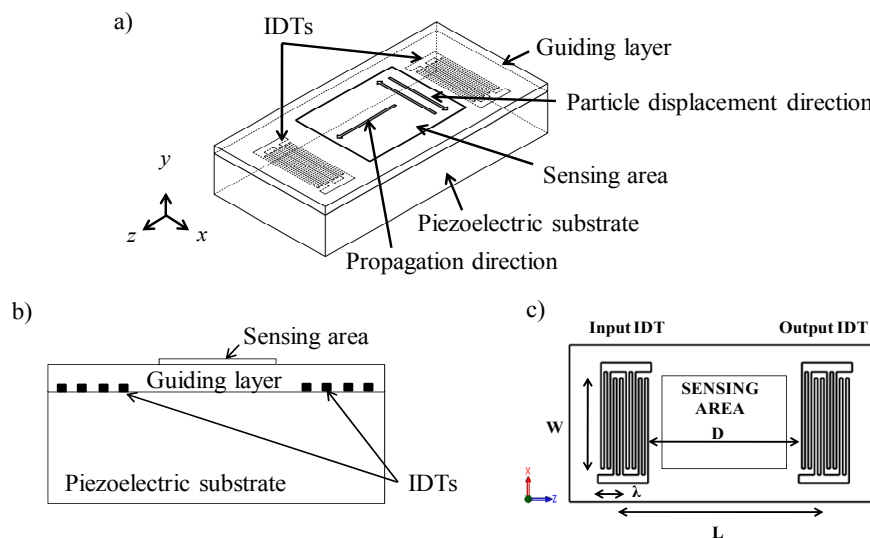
a)

IDTs

Guiding layer

Particle displacement direction

$y$

Sensing area

$z$ $x$

Piezoelectric substrate

Propagation direction

b)

Sensing area

Guiding layer

Piezoelectric substrate

IDTs

c)

Input IDT

Output IDT

SENSING AREA

W

D

x

z

λ

L